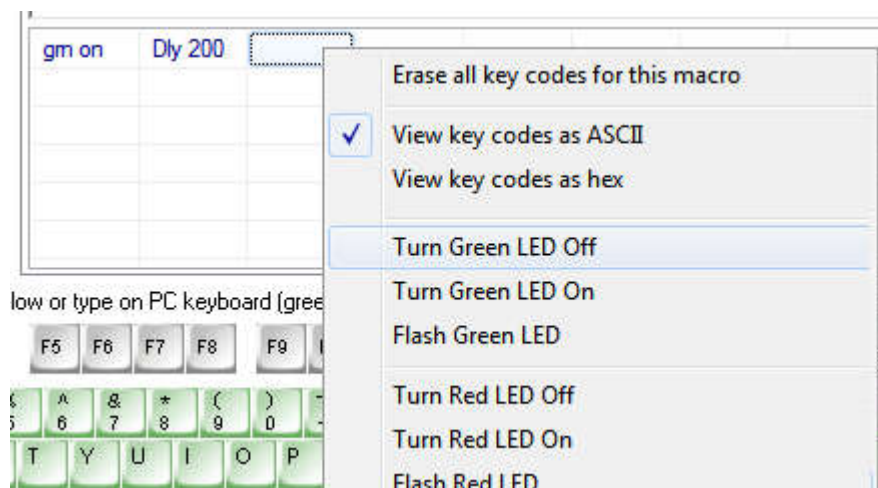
gm on Dly 200

Erase all key codes for this macro

✓ View key codes as ASCII

View key codes as hex

Turn Green LED Off

Turn Green LED On

Flash Green LED

Turn Red LED Off

Turn Red LED On

Flash Red LED

low or type on PC keyboard (gree

F5 F6 F7 F8 F9

$ 5 ^ 6 & 7 * 8 ( 9 ) 0

T Y U I O P